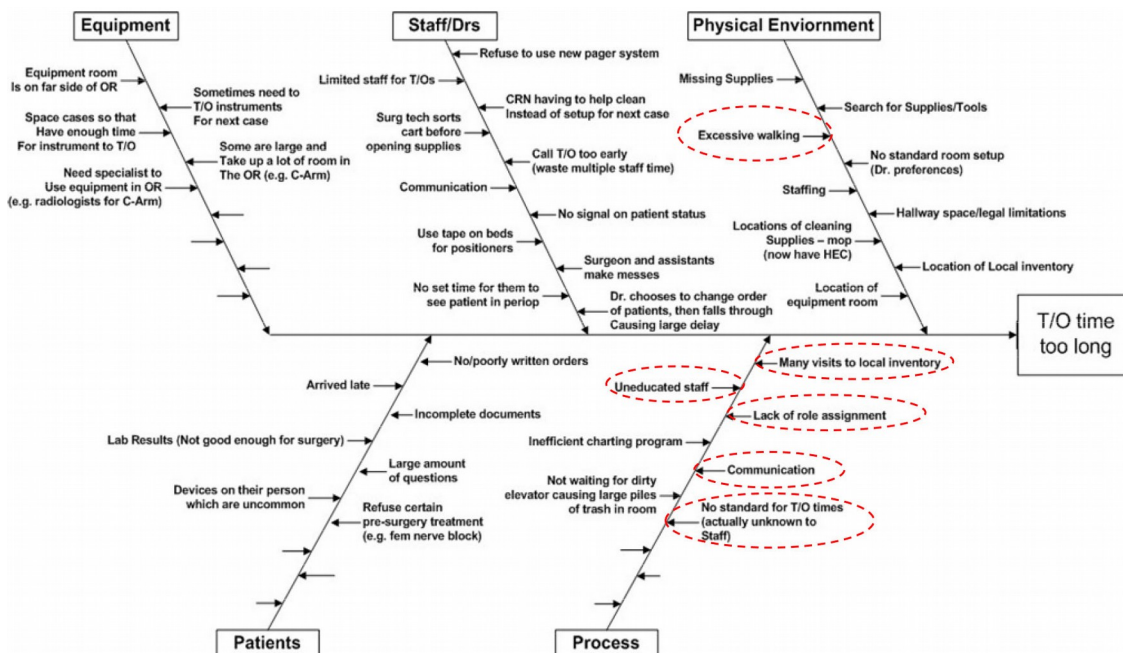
Equipment

Equipment room Is on far side of OR

Sometimes need to T/O instruments For next case

Space cases so that Have enough time For instrument to T/O

Some are large and Take up a lot of room in The OR (e.g. C-Arm)

Need specialist to Use equipment in OR (e.g. radiologists for C-Arm)

Staff/Drs

Refuse to use new pager system

Limited staff for T/Os

CRN having to help clean Instead of setup for next case

Surg tech sorts cart before opening supplies

Call T/O too early (waste multiple staff time)

Communication

No signal on patient status

Use tape on beds for positioners

Surgeon and assistants make messes

No set time for them to see patient in periop

Dr. chooses to change order of patients, then falls through Causing large delay

Physical Enviornment

Missing Supplies

Search for Supplies/Tools

Excessive walking

No standard room setup (Dr. preferences)

Staffing

Hallway space/legal limitations

Locations of cleaning Supplies – mop (now have HEC)

Location of Local inventory

Location of equipment room

T/O time too long

No/poorly written orders

Arrived late

Incomplete documents

Lab Results (Not good enough for surgery)

Large amount of questions

Devices on their person which are uncommon

Refuse certain pre-surgery treatment (e.g. fem nerve block)

Patients

Many visits to local inventory

Uneducated staff

Lack of role assignment

Inefficient charting program

Communication

Not waiting for dirty elevator causing large piles of trash in room

No standard for T/O times (actually unknown to Staff)

Process